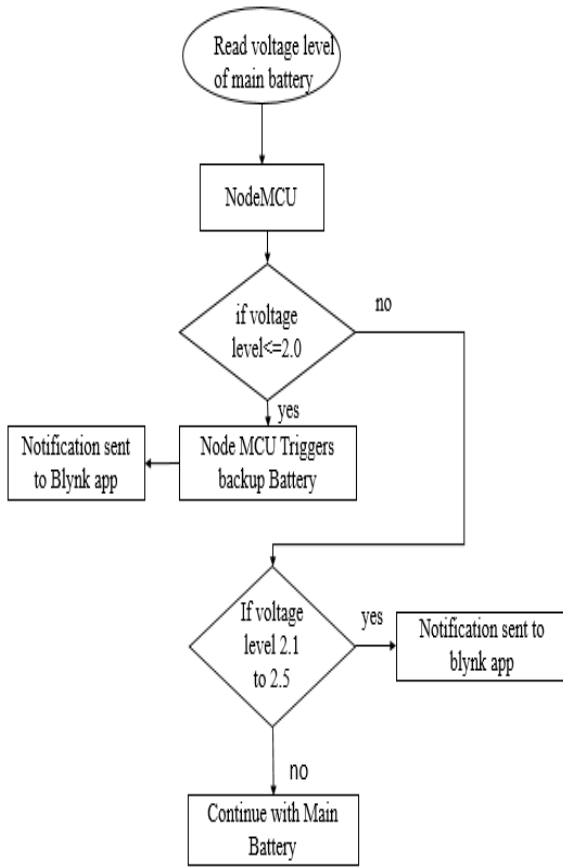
Read voltage level of main battery

NodeMCU

if voltage level<=2.0

no

yes

Notification sent to Blynk app

Node MCU Triggers backup Battery

If voltage level 2.1 to 2.5

yes

Notification sent to blynk app

no

Continue with Main Battery